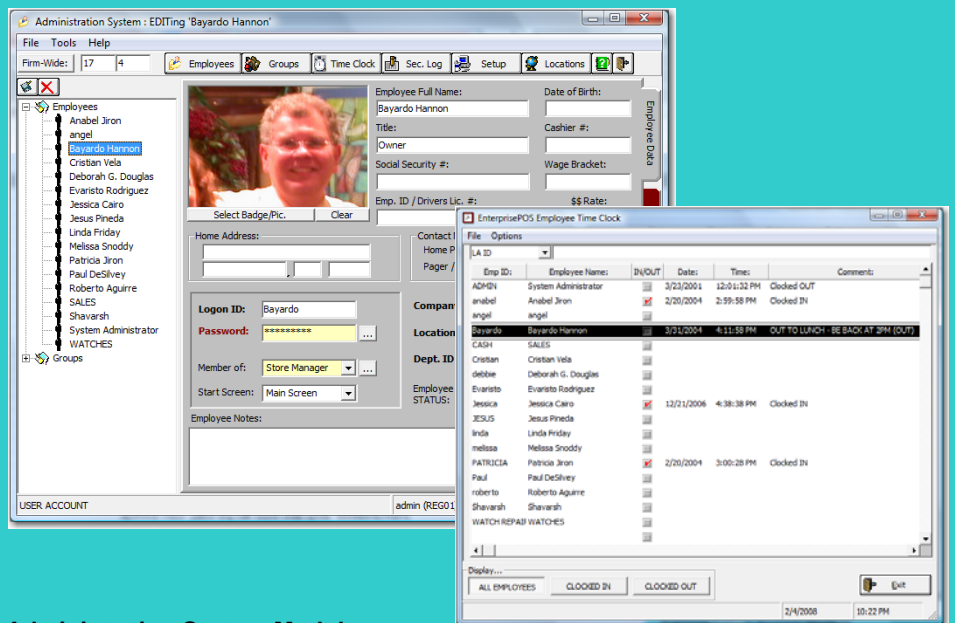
Administration System : EDITing 'Bayardo Hannon'

File Tools Help

Firm-Wide: 17 4

Employees Groups Time Clock Sec. Log Setup Locations

Employees
Anabel Jiron
angel
Bayardo Hannon
Cristian Vela
Deborah G. Douglas
Evaristo Rodriguez
Jessica Cairo
Jesus Pineda
Linda Friday
Melissa Snoddy
Patricia Jiron
Paul DeSilvey
Roberto Aguirre
SALES
Shavarsh
System Administrator
WATCHES
Groups

Select Badge/Pic. Clear

Employee Full Name: Bayardo Hannon
Date of Birth:
Title: Owner
Cashier #:
Social Security #:
Wage Bracket:
Emp. ID / Drivers Lic. #:
$$ Rate:

Employee Data

Home Address:
Contact
Home P
Pager /

Logon ID: Bayardo
Password: *********
Member of: Store Manager
Start Screen: Main Screen

Compan
Location
Dept. ID
Employee
STATUS:

Employee Notes:

USER ACCOUNT
admin (REG01

EnterprisePOS Employee Time Clock

File Options

LA ID

| Emp ID: | Employee Name: | IN/OUT | Date: | Time: | Comment: |
|---|---|---|---|---|---|
| ADMIN | System Administrator | | 3/23/2001 | 12:01:32 PM | Clocked OUT |
| anabel | Anabel Jiron | | 2/20/2004 | 2:59:58 PM | Clocked IN |
| angel | angel | | | | |
| Bayardo | Bayardo Hannon | | 3/31/2004 | 4:11:58 PM | OUT TO LUNCH - BE BACK AT 2PM (OUT) |
| CASH | SALES | | | | |
| Cristian | Cristian Vela | | | | |
| debbie | Deborah G. Douglas | | | | |
| Evaristo | Evaristo Rodriguez | | | | |
| Jessica | Jessica Cairo | | 12/21/2006 | 4:38:38 PM | Clocked IN |
| JESUS | Jesus Pineda | | | | |
| linda | Linda Friday | | | | |
| melissa | Melissa Snoddy | | | | |
| PATRICIA | Patricia Jiron | | 2/20/2004 | 3:00:28 PM | Clocked IN |
| Paul | Paul DeSilvey | | | | |
| roberto | Roberto Aguirre | | | | |
| Shavarsh | Shavarsh | | | | |
| WATCH REPAIR | WATCHES | | | | |

Display...
ALL EMPLOYEES CLOCKED IN CLOCKED OUT
Exit

2/4/2008 10:22 PM